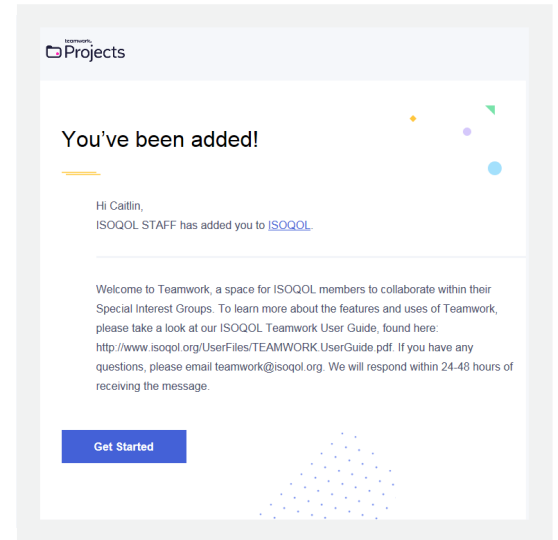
teamwork.
Projects

You've been added!

Hi Caitlin,
ISOQOL STAFF has added you to ISOQOL.

Welcome to Teamwork, a space for ISOQOL members to collaborate within their Special Interest Groups. To learn more about the features and uses of Teamwork, please take a look at our ISOQOL Teamwork User Guide, found here: http://www.isoqol.org/UserFiles/TEAMWORK.UserGuide.pdf. If you have any questions, please email teamwork@isoqol.org. We will respond within 24-48 hours of receiving the message.

Get Started